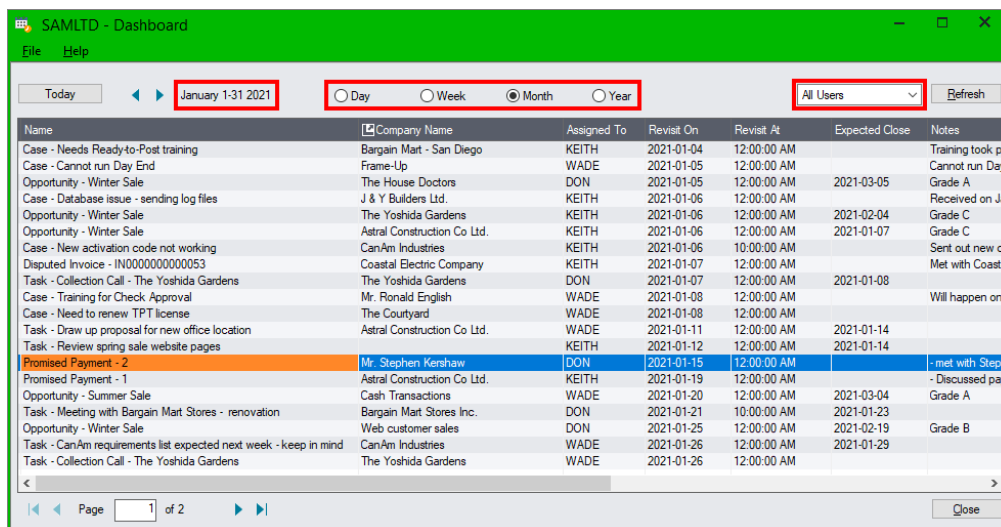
SAMLTD - Dashboard

File Help

Today

January 1-31 2021

Day Week Month Year

All Users

Refresh

| Name | Company Name | Assigned To | Revisit On | Revisit At | Expected Close | Notes |
|---|---|---|---|---|---|---|
| Case - Needs Ready-to-Post training | Bargain Mart - San Diego | KEITH | 2021-01-04 | 12:00:00 AM | | Training took p |
| Case - Cannot run Day End | Frame-Up | WADE | 2021-01-05 | 12:00:00 AM | | Cannot run Day |
| Opportunity - Winter Sale | The House Doctors | DON | 2021-01-05 | 12:00:00 AM | 2021-03-05 | Grade A |
| Case - Database issue - sending log files | J & Y Builders Ltd. | KEITH | 2021-01-06 | 12:00:00 AM | | Received on J |
| Opportunity - Winter Sale | The Yoshida Gardens | KEITH | 2021-01-06 | 12:00:00 AM | 2021-02-04 | Grade C |
| Opportunity - Winter Sale | Astral Construction Co Ltd. | KEITH | 2021-01-06 | 12:00:00 AM | 2021-01-07 | Grade C |
| Case - New activation code not working | CanAm Industries | KEITH | 2021-01-06 | 10:00:00 AM | | Sent out new c |
| Disputed Invoice - IN0000000000053 | Coastal Electric Company | KEITH | 2021-01-07 | 12:00:00 AM | | Met with Coast |
| Task - Collection Call - The Yoshida Gardens | The Yoshida Gardens | DON | 2021-01-07 | 12:00:00 AM | 2021-01-08 | |
| Case - Training for Check Approval | Mr. Ronald English | WADE | 2021-01-08 | 12:00:00 AM | | Will happen on |
| Case - Need to renew TPT license | The Courtyard | WADE | 2021-01-08 | 12:00:00 AM | | |
| Task - Draw up proposal for new office location | Astral Construction Co Ltd. | WADE | 2021-01-11 | 12:00:00 AM | 2021-01-14 | |
| Task - Review spring sale website pages | | KEITH | 2021-01-12 | 12:00:00 AM | 2021-01-14 | |
| Promised Payment - 2 | Mr. Stephen Kershaw | DON | 2021-01-15 | 12:00:00 AM | | - met with Step |
| Promised Payment - 1 | Astral Construction Co Ltd. | KEITH | 2021-01-19 | 12:00:00 AM | | - Discussed pa |
| Opportunity - Summer Sale | Cash Transactions | WADE | 2021-01-20 | 12:00:00 AM | 2021-03-04 | Grade A |
| Task - Meeting with Bargain Mart Stores - renovation | Bargain Mart Stores Inc. | DON | 2021-01-21 | 10:00:00 AM | 2021-01-23 | |
| Opportunity - Winter Sale | Web customer sales | DON | 2021-01-25 | 12:00:00 AM | 2021-02-19 | Grade B |
| Task - CanAm requirements list expected next week - keep in mind | CanAm Industries | WADE | 2021-01-26 | 12:00:00 AM | 2021-01-29 | |
| Task - Collection Call - The Yoshida Gardens | The Yoshida Gardens | WADE | 2021-01-26 | 12:00:00 AM | | |

Page 1 of 2

Close